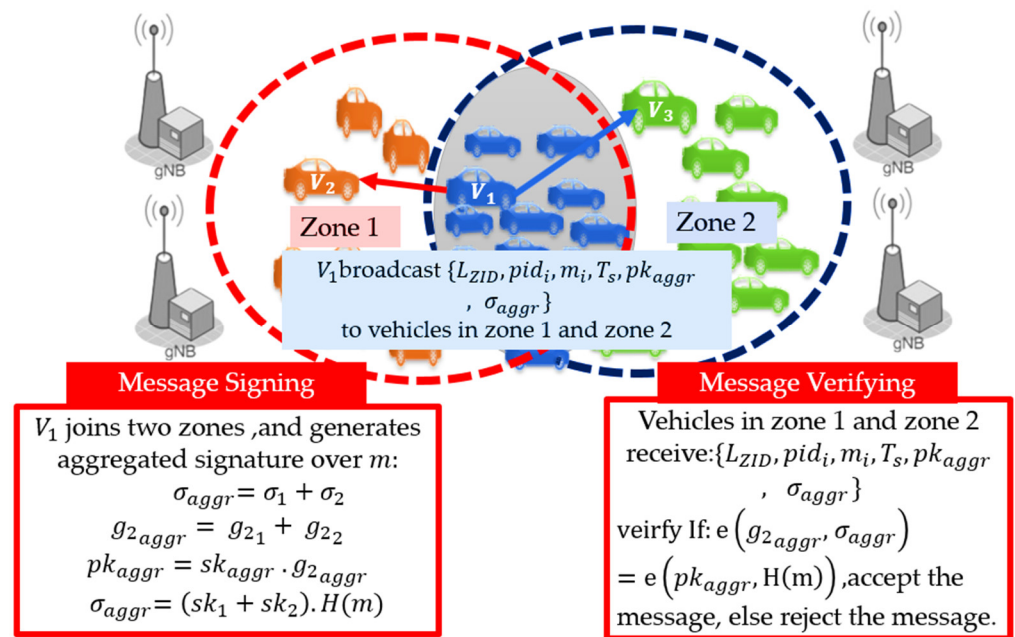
gNB

gNB

gNB

gNB

$V_3$

$V_2$

$V_1$

Zone 1

Zone 2

$V_1$broadcast $\{L_{ZID}, pid_i, m_i, T_s, pk_{aggr}$ $, \sigma_{aggr}\}$
to vehicles in zone 1 and zone 2

Message Signing

$V_1$ joins two zones ,and generates aggregated signature over $m$:
$\sigma_{aggr} = \sigma_1 + \sigma_2$
$g_{2_{aggr}} = g_{2_1} + g_{2_2}$
$pk_{aggr} = sk_{aggr} . g_{2_{aggr}}$
$\sigma_{aggr} = (sk_1 + sk_2). H(m)$

Message Verifying

Vehicles in zone 1 and zone 2 receive:$\{L_{ZID}, pid_i, m_i, T_s, pk_{aggr}$ $, \sigma_{aggr}\}$
veirfy If: $\mathrm{e}\left(g_{2_{aggr}}, \sigma_{aggr}\right)$
$= \mathrm{e}\left(pk_{aggr}, \mathrm{H(m)}\right)$,accept the message, else reject the message.